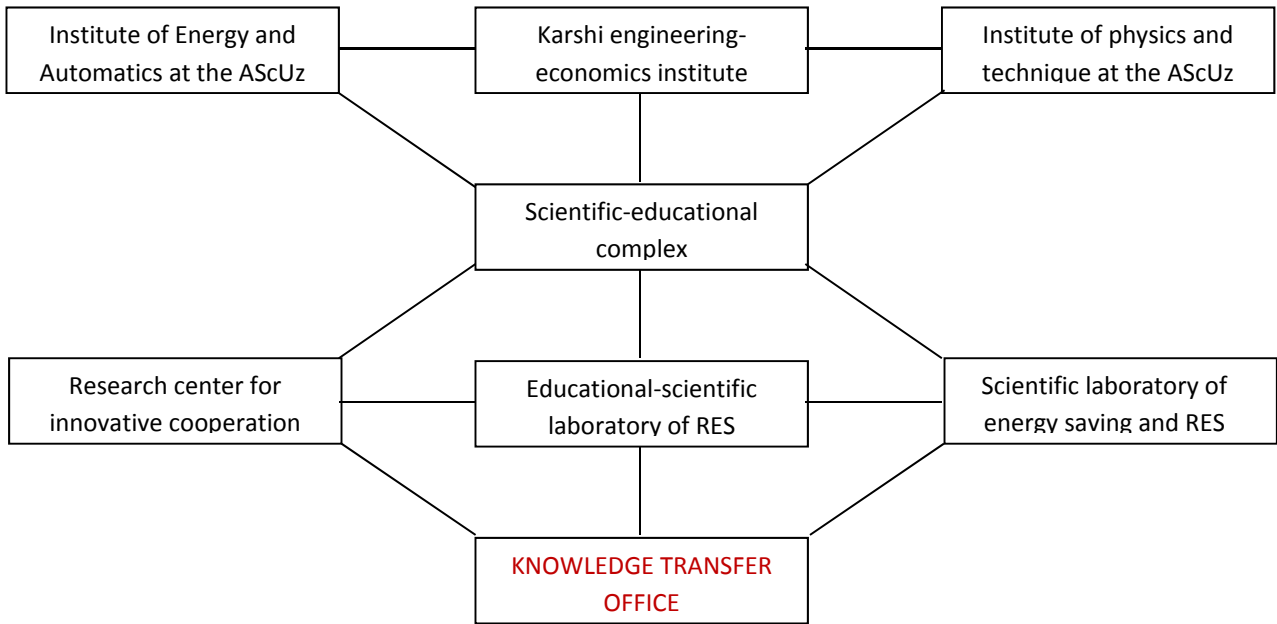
Institute of Energy and Automatics at the AScUz

Karshi engineering-economics institute

Institute of physics and technique at the AScUz

Scientific-educational complex

Research center for innovative cooperation

Educational-scientific laboratory of RES

Scientific laboratory of energy saving and RES

KNOWLEDGE TRANSFER OFFICE